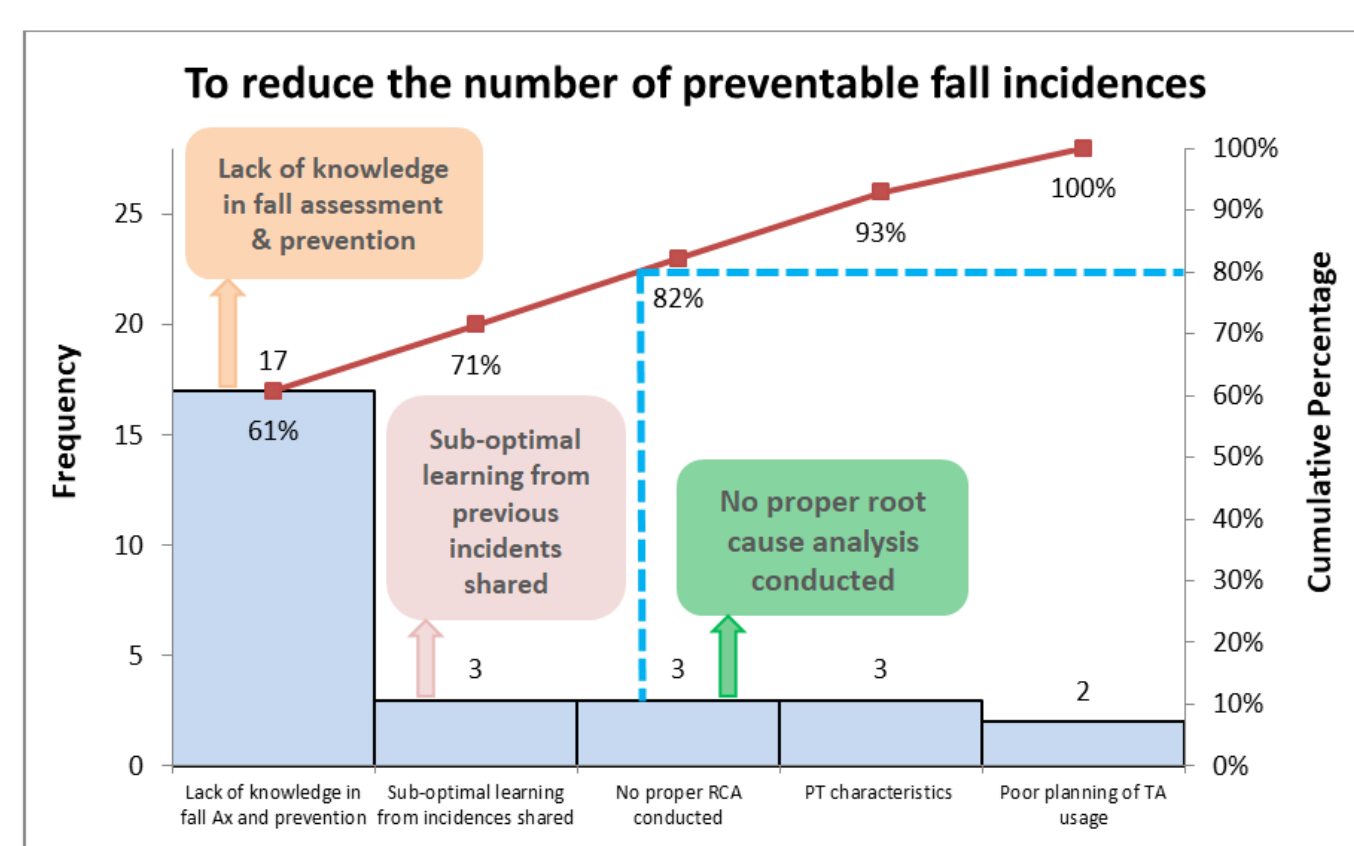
To reduce the number of preventable fall incidences

Lack of knowledge in fall assessment & prevention

Sub-optimal learning from previous incidents shared

No proper root cause analysis conducted

Frequency

Cumulative Percentage

0
5
10
15
20
25

0%
10%
20%
30%
40%
50%
60%
70%
80%
90%
100%

17
3
3
3
2

61%
71%
82%
93%
100%

Lack of knowledge in fall Ax and prevention
Sub-optimal learning from incidences shared
No proper RCA conducted
PT characteristics
Poor planning of TA usage